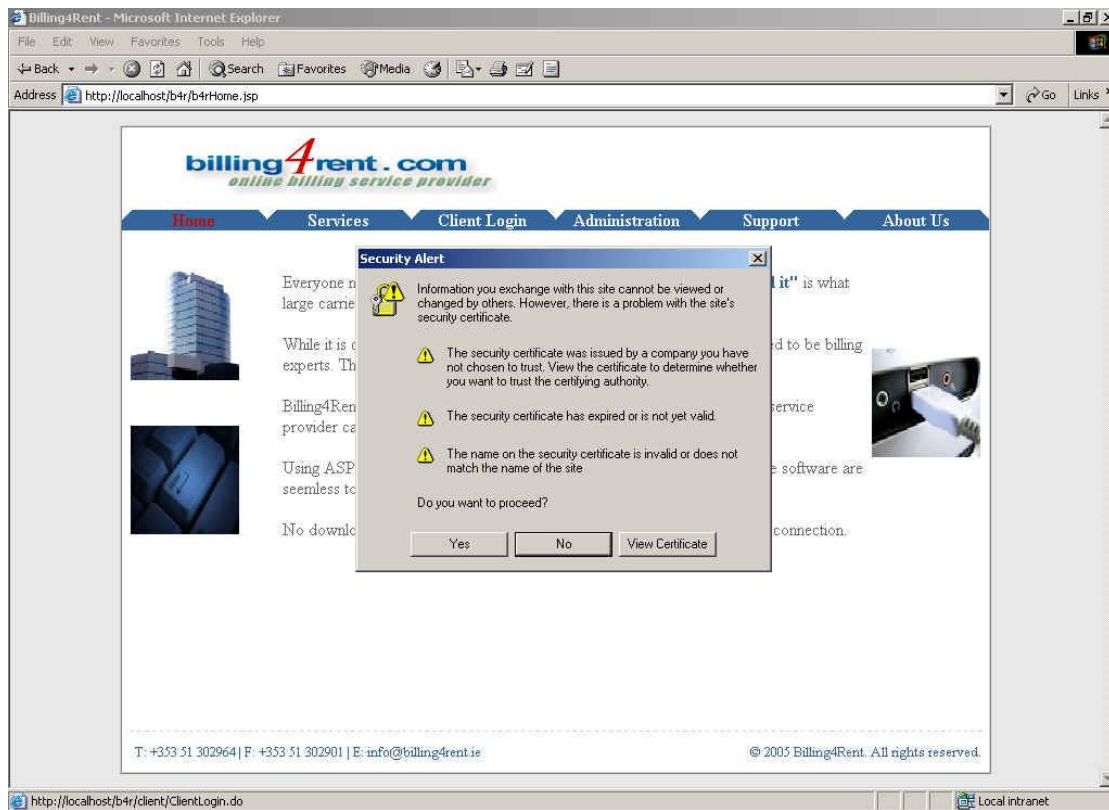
Billing4Rent - Microsoft Internet Explorer

File Edit View Favorites Tools Help

Back Search Favorites Media

Address http://localhost/b4r/b4rHome.jsp

Go Links

billing4rent.com
online billing service provider

Home Services Client Login Administration Support About Us

Everyone n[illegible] d it" is what large carrie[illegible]

While it is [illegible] d to be billing experts. Th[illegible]

Billing4Ren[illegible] service provider ca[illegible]

Using ASP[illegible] e software are seemless to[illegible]

No downlo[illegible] connection.

Security Alert

Information you exchange with this site cannot be viewed or changed by others. However, there is a problem with the site's security certificate.

The security certificate was issued by a company you have not chosen to trust. View the certificate to determine whether you want to trust the certifying authority.

The security certificate has expired or is not yet valid.

The name on the security certificate is invalid or does not match the name of the site

Do you want to proceed?

Yes No View Certificate

T: +353 51 302964 | F: +353 51 302901 | E: info@billing4rent.ie

© 2005 Billing4Rent. All rights reserved.

http://localhost/b4r/client/ClientLogin.do

Local intranet